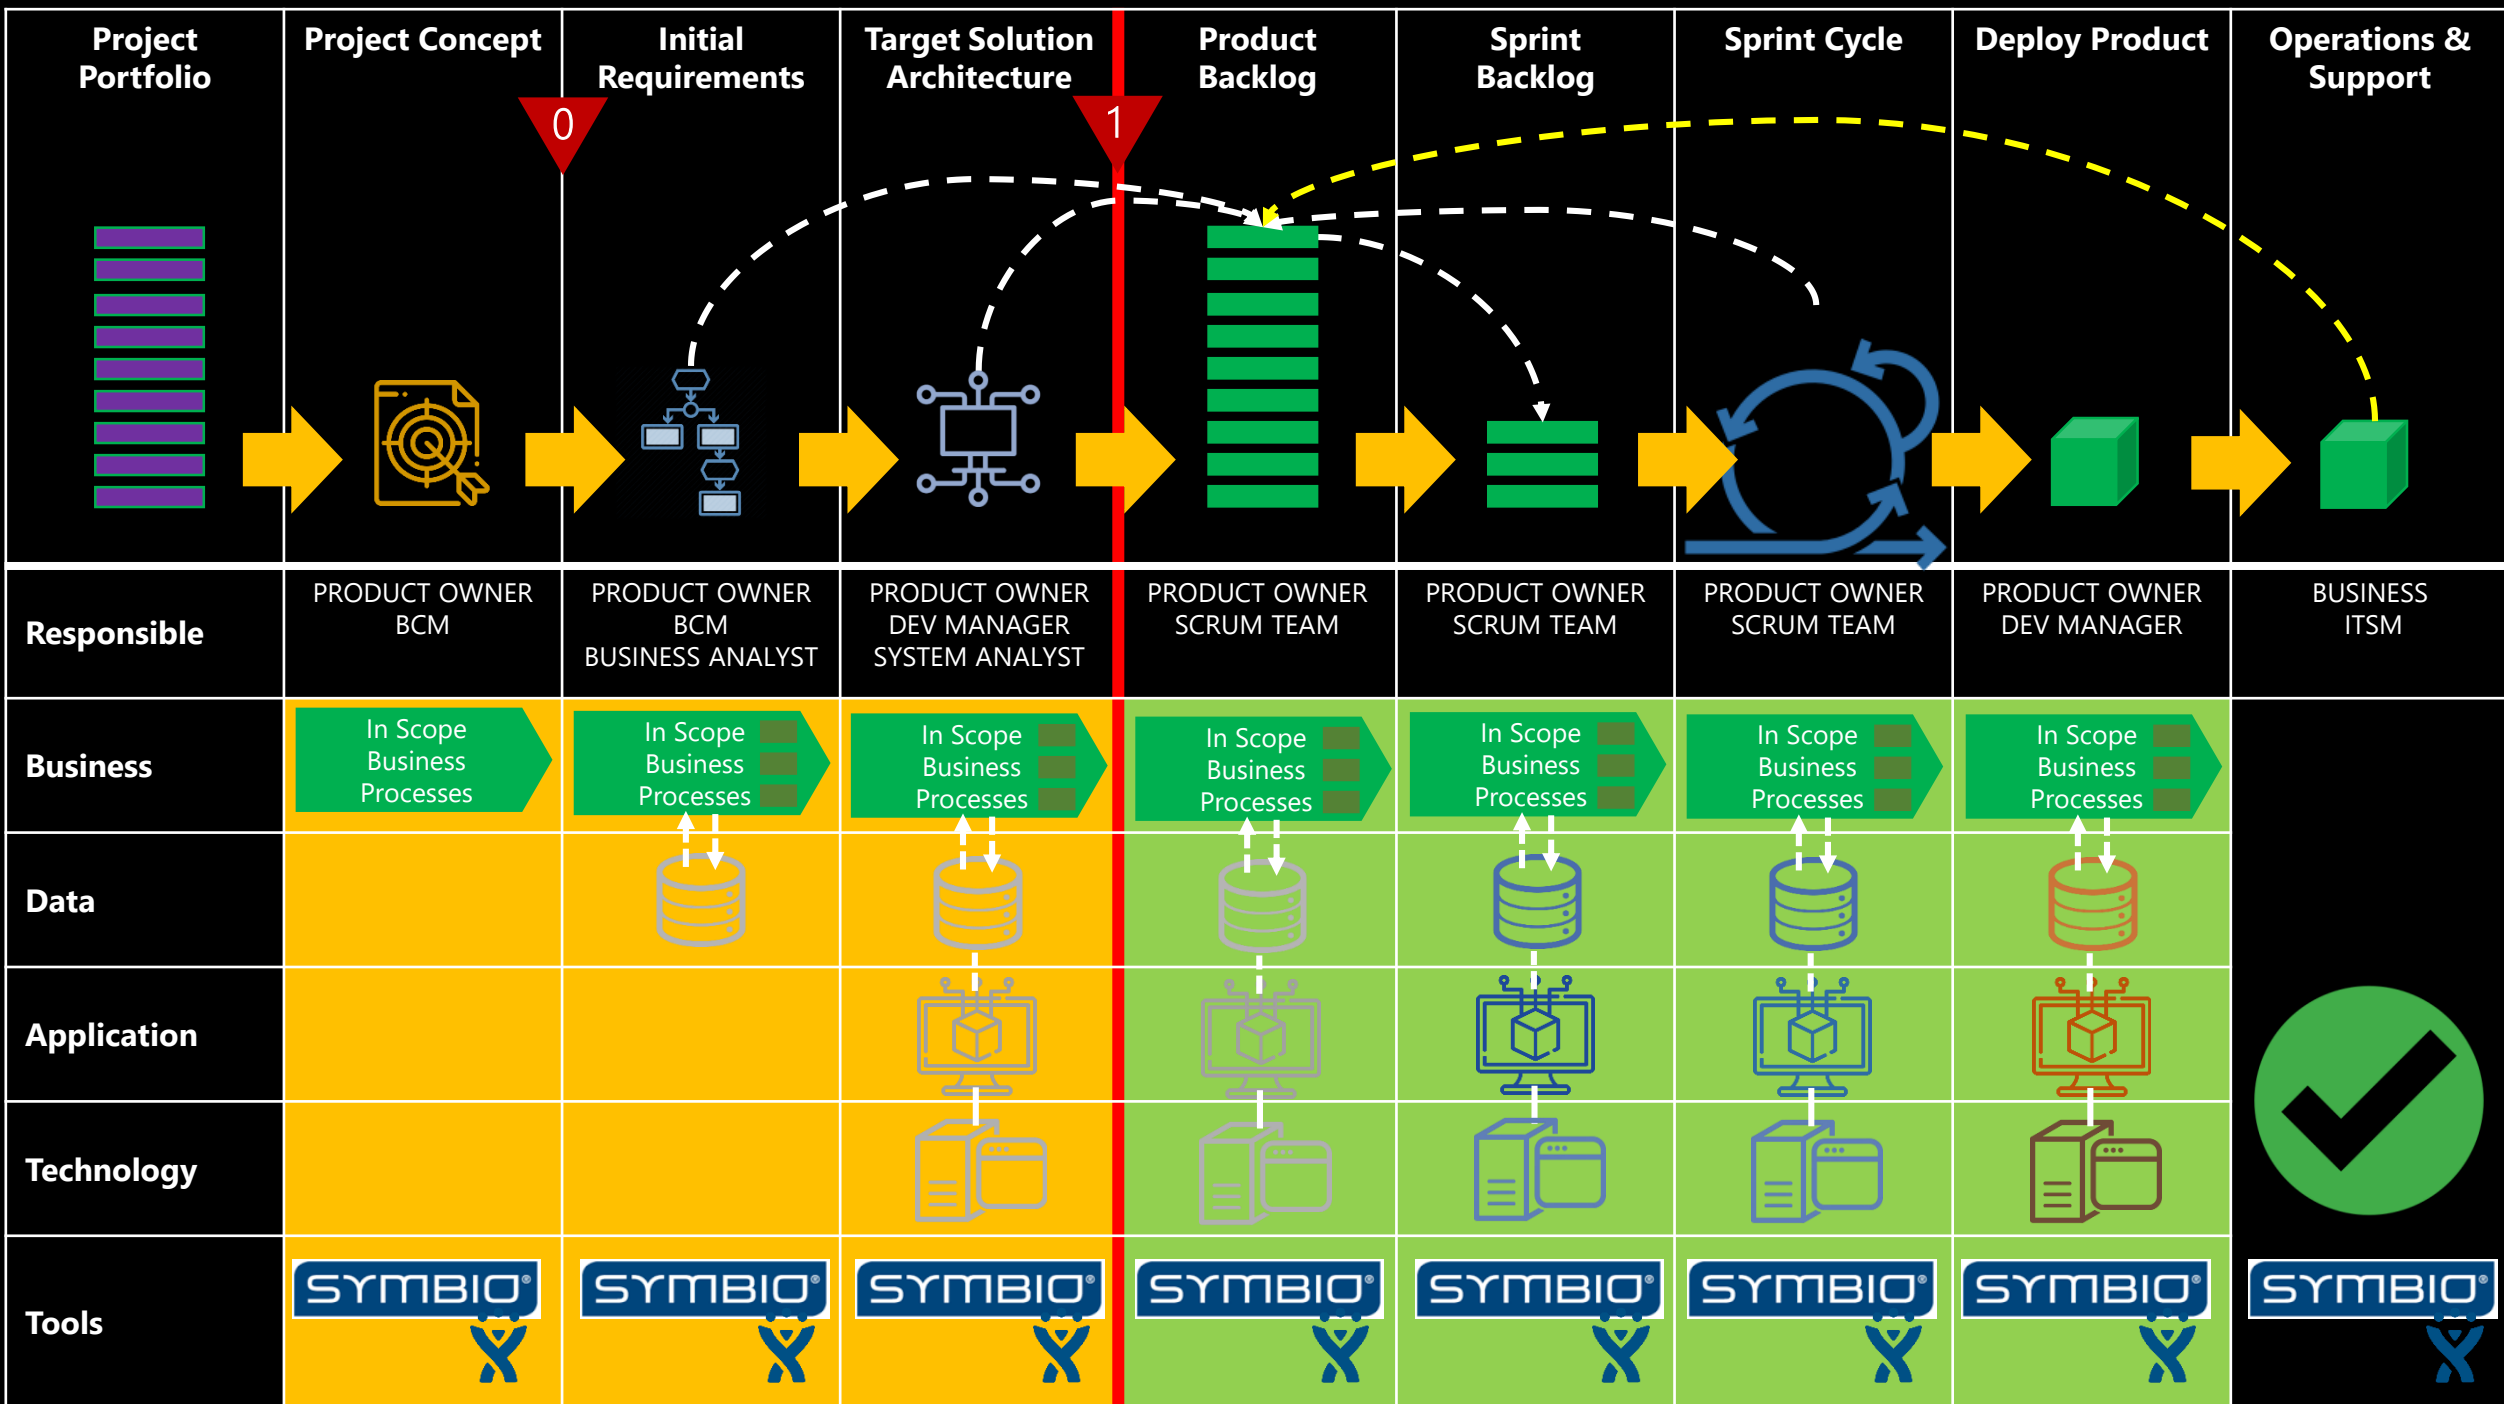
| Project Portfolio | Project Concept | Initial Requirements | Target Solution Architecture | Product Backlog | Sprint Backlog | Sprint Cycle | Deploy Product | Operations & Support |
|---|---|---|---|---|---|---|---|---|
| | | 0 | | 1 | | | | |
| Responsible | PRODUCT OWNER BCM | PRODUCT OWNER BCM BUSINESS ANALYST | PRODUCT OWNER DEV MANAGER SYSTEM ANALYST | PRODUCT OWNER SCRUM TEAM | PRODUCT OWNER SCRUM TEAM | PRODUCT OWNER SCRUM TEAM | PRODUCT OWNER DEV MANAGER | BUSINESS ITSM |
| Business | In Scope Business Processes | In Scope Business Processes | In Scope Business Processes | In Scope Business Processes | In Scope Business Processes | In Scope Business Processes | In Scope Business Processes | |
| Data | | | | | | | | |
| Application | | | | | | | | |
| Technology | | | | | | | | |
| Tools | SYMBIO | SYMBIO | SYMBIO | SYMBIO | SYMBIO | SYMBIO | SYMBIO | SYMBIO |